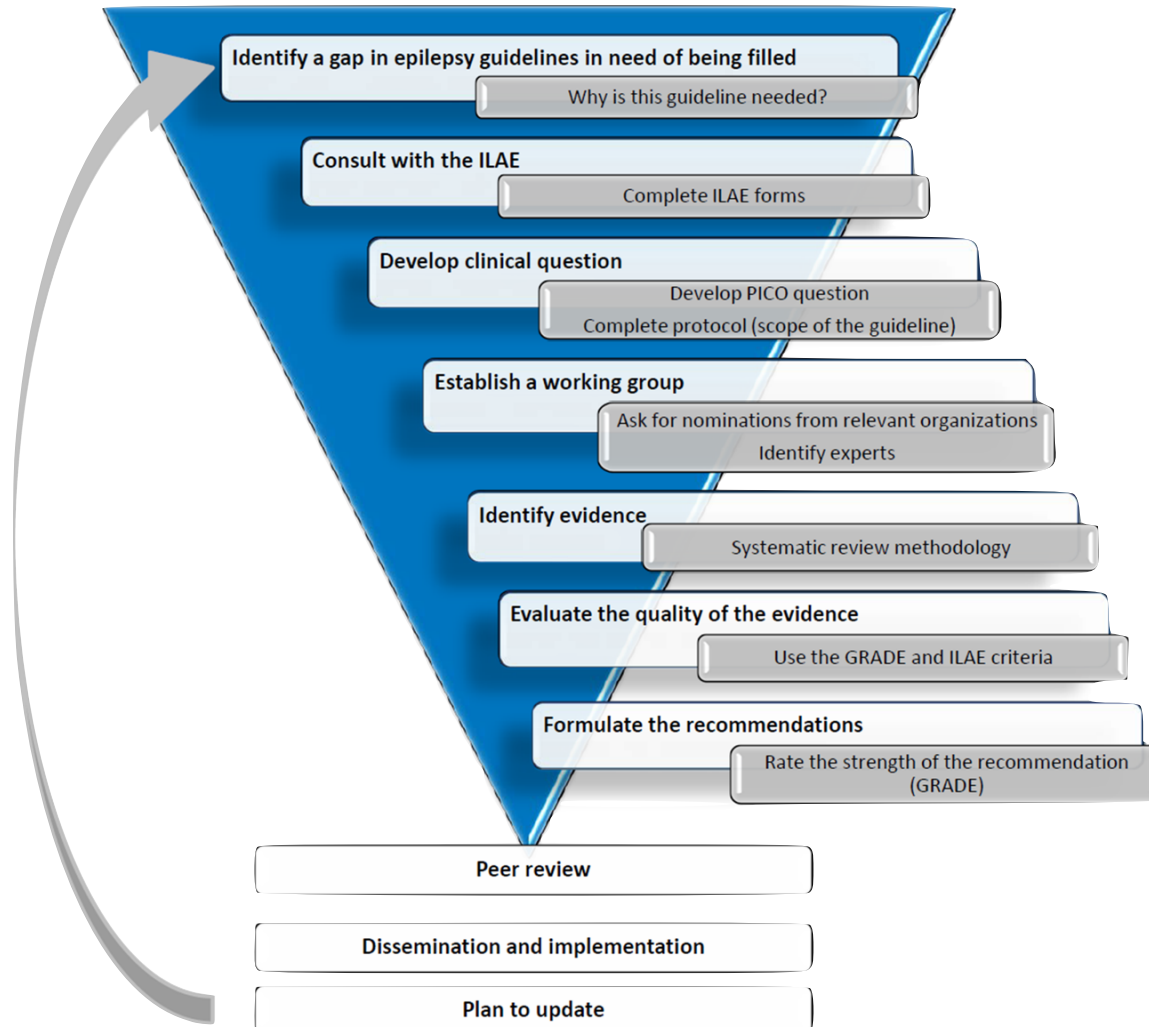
Identify a gap in epilepsy guidelines in need of being filled
Why is this guideline needed?

Consult with the ILAE
Complete ILAE forms

Develop clinical question
Develop PICO question
Complete protocol (scope of the guideline)

Establish a working group
Ask for nominations from relevant organizations
Identify experts

Identify evidence
Systematic review methodology

Evaluate the quality of the evidence
Use the GRADE and ILAE criteria

Formulate the recommendations
Rate the strength of the recommendation (GRADE)

Peer review

Dissemination and implementation

Plan to update